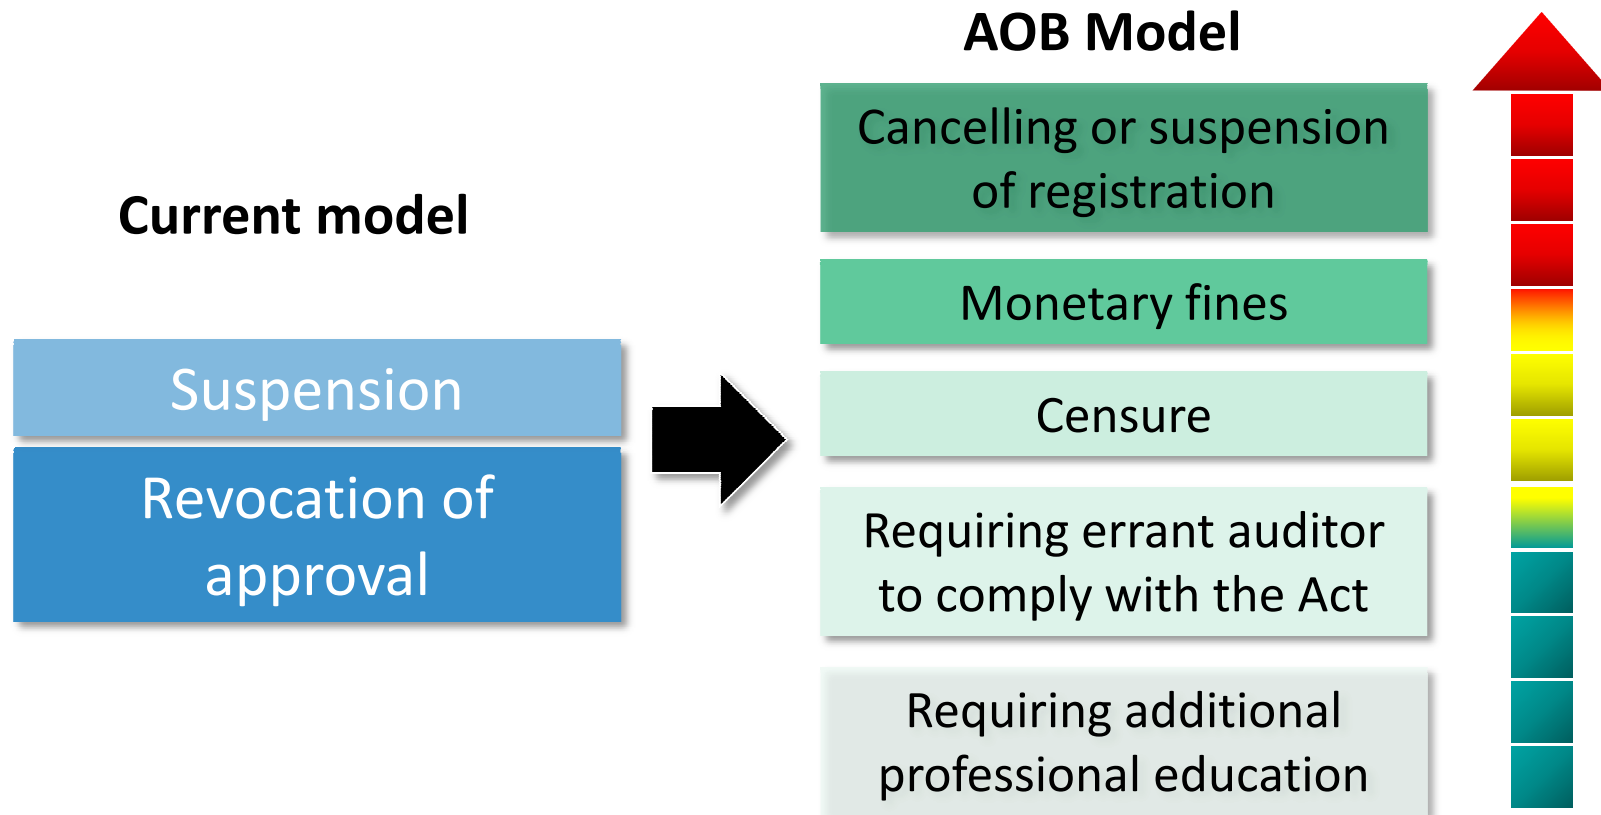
Current model

Suspension

Revocation of approval

AOB Model

Cancelling or suspension of registration

Monetary fines

Censure

Requiring errant auditor to comply with the Act

Requiring additional professional education